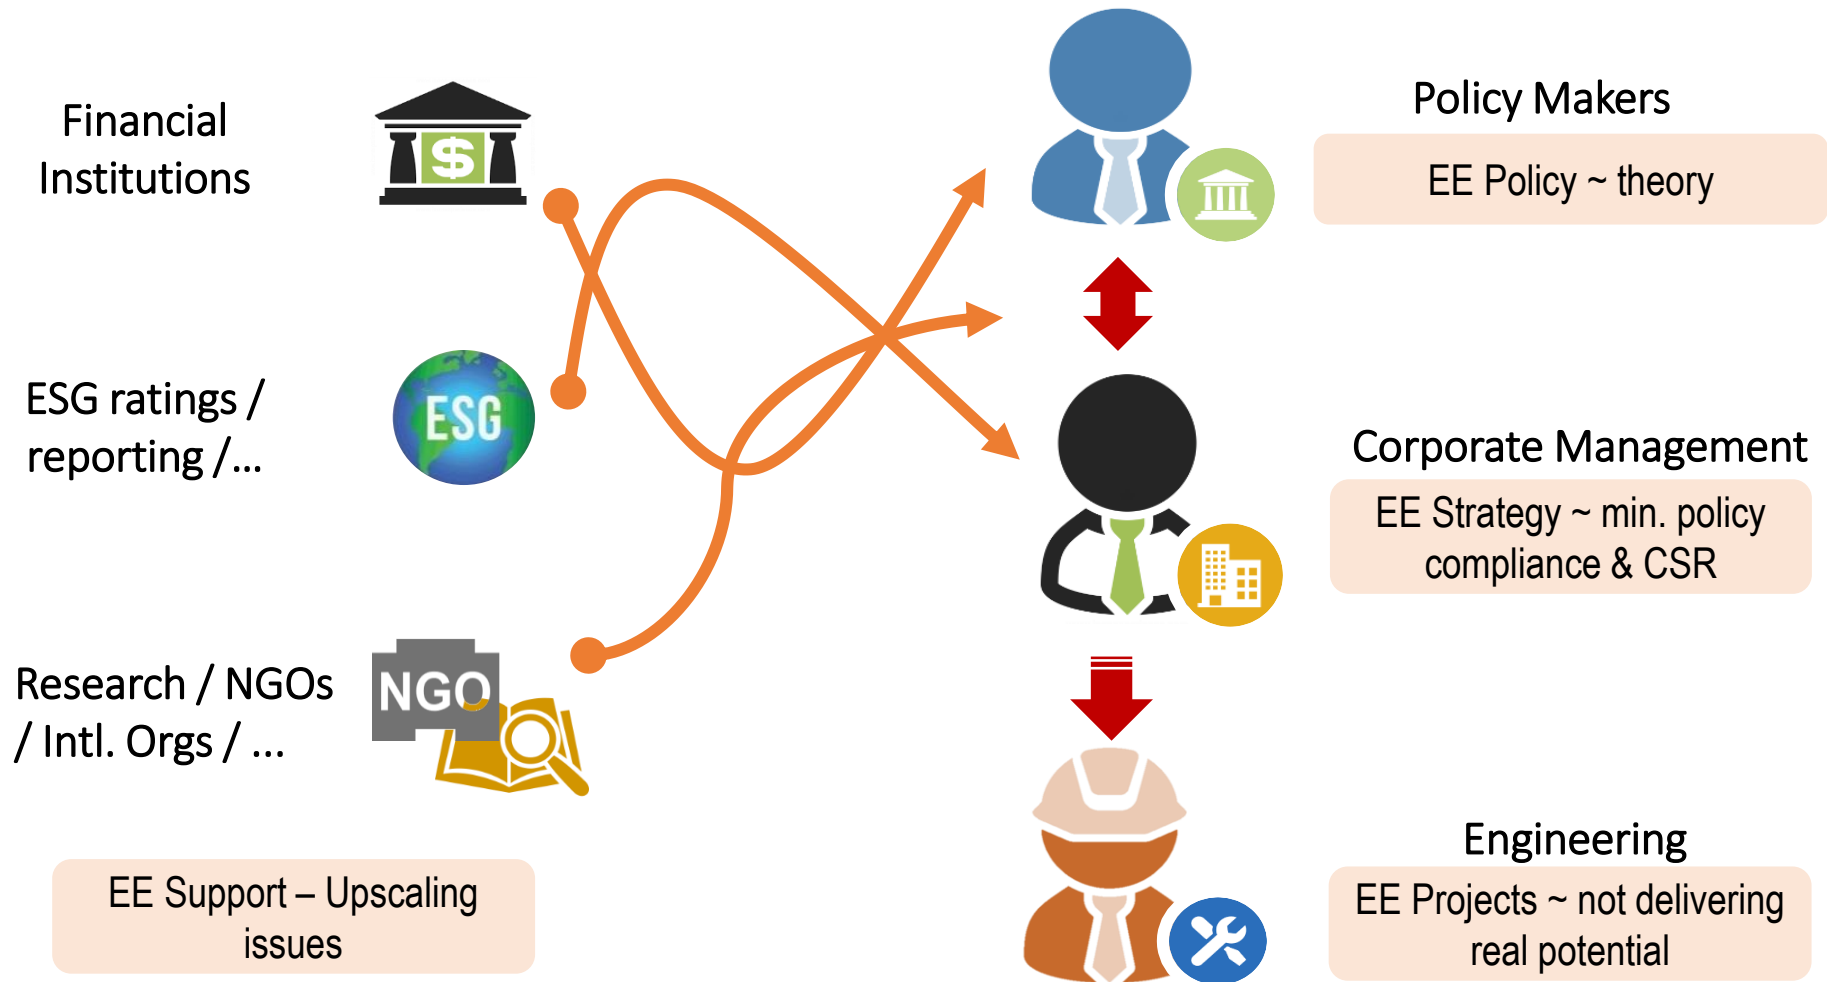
Financial Institutions

$

ESG ratings / reporting /…

ESG

Research / NGOs / Intl. Orgs / …

NGO

EE Support – Upscaling issues

Policy Makers

EE Policy ~ theory

Corporate Management

EE Strategy ~ min. policy compliance & CSR

Engineering

EE Projects ~ not delivering real potential